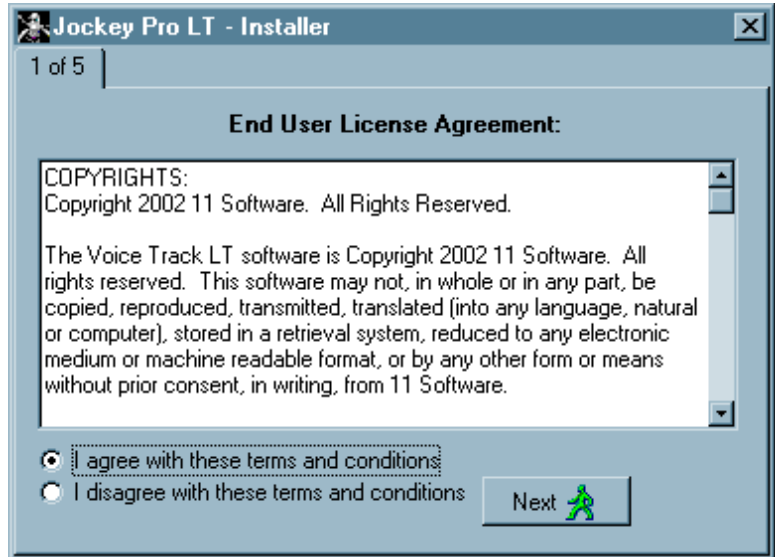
Jockey Pro LT - Installer

1 of 5

End User License Agreement:

COPYRIGHTS:
Copyright 2002 11 Software. All Rights Reserved.

The Voice Track LT software is Copyright 2002 11 Software. All rights reserved. This software may not, in whole or in any part, be copied, reproduced, transmitted, translated (into any language, natural or computer), stored in a retrieval system, reduced to any electronic medium or machine readable format, or by any other form or means without prior consent, in writing, from 11 Software.

I agree with these terms and conditions
I disagree with these terms and conditions

Next